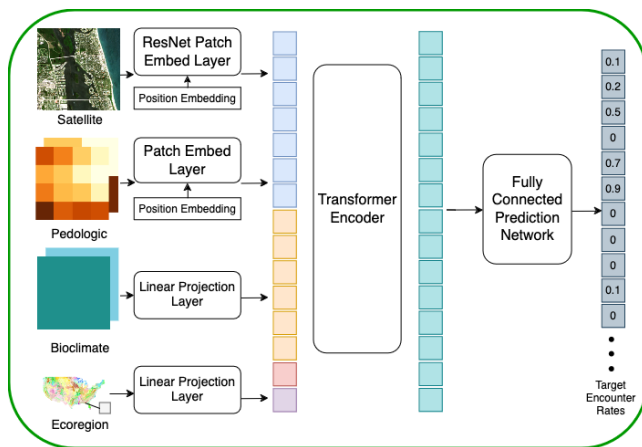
Satellite

ResNet Patch Embed Layer

Position Embedding

Pedologic

Patch Embed Layer

Position Embedding

Bioclimate

Linear Projection Layer

Ecoregion

Linear Projection Layer

Transformer Encoder

Fully Connected Prediction Network

| 0.1 |
|---|
| 0.2 |
| 0.5 |
| 0 |
| 0.7 |
| 0.9 |
| 0 |
| 0 |
| 0 |
| 0.1 |
| 0 |

Target Encounter Rates